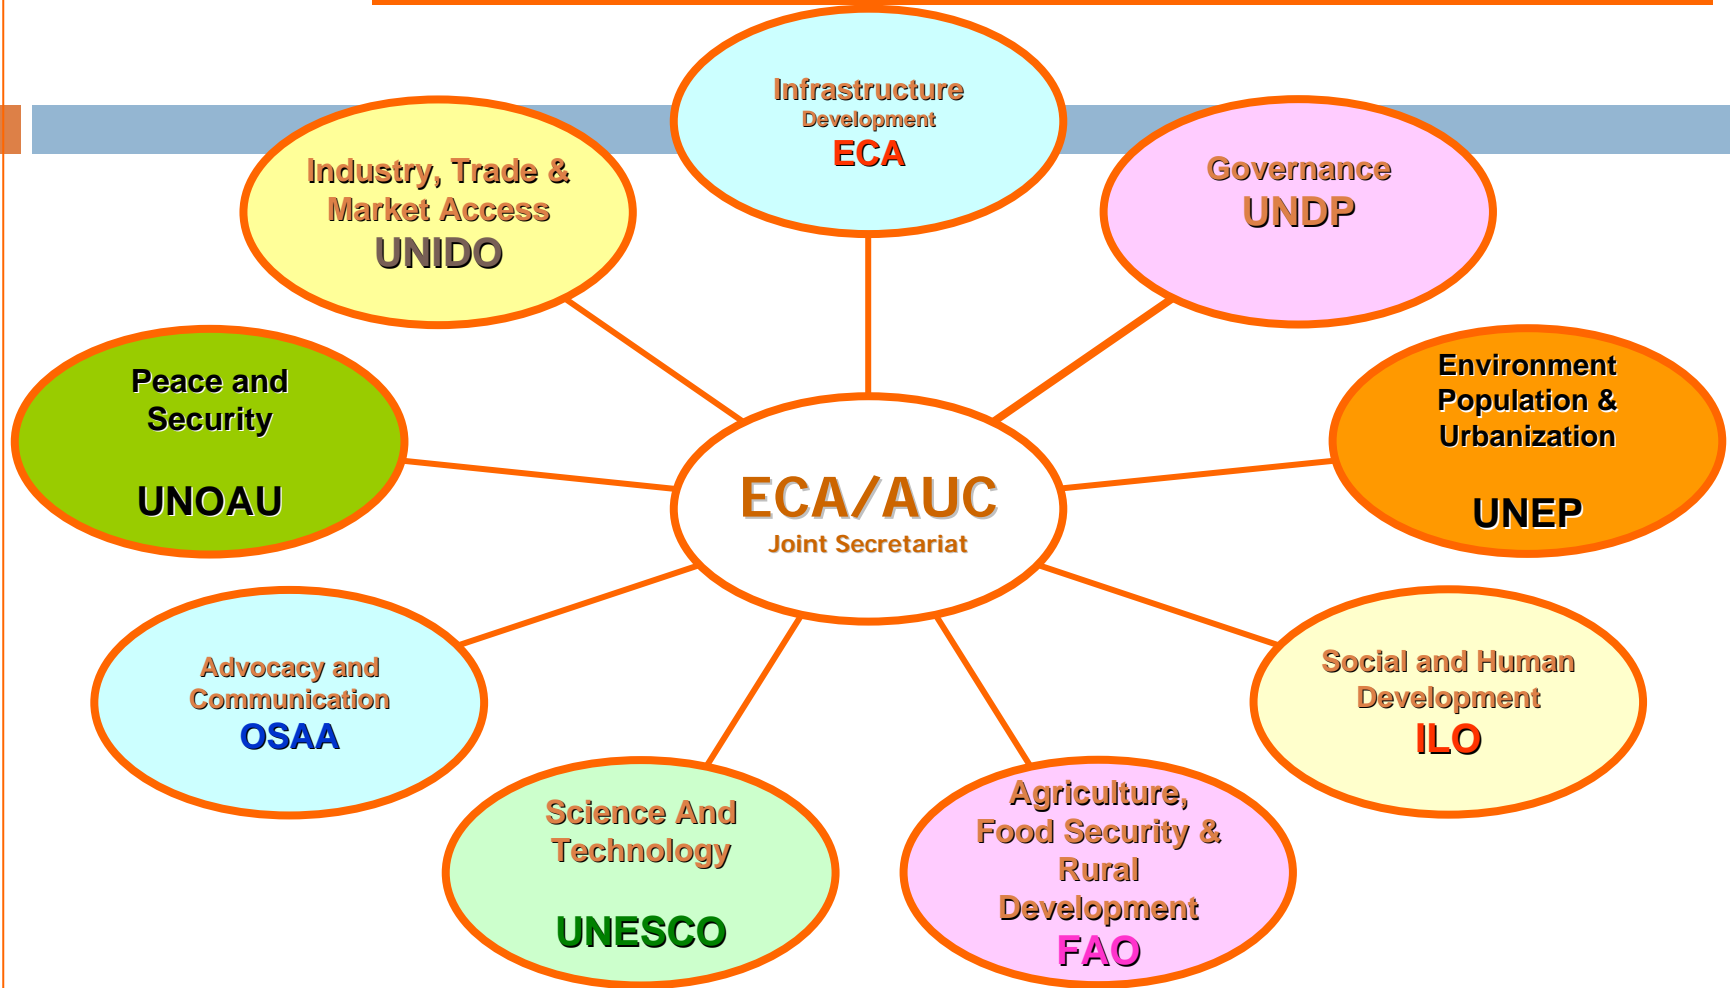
Infrastructure Development
ECA

Industry, Trade & Market Access
UNIDO

Governance
UNDP

Peace and Security

UNOAU

ECA/AUC
Joint Secretariat

Environment Population & Urbanization

UNEP

Advocacy and Communication
OSAA

Social and Human Development
ILO

Science And Technology

UNESCO

Agriculture, Food Security & Rural Development
FAO